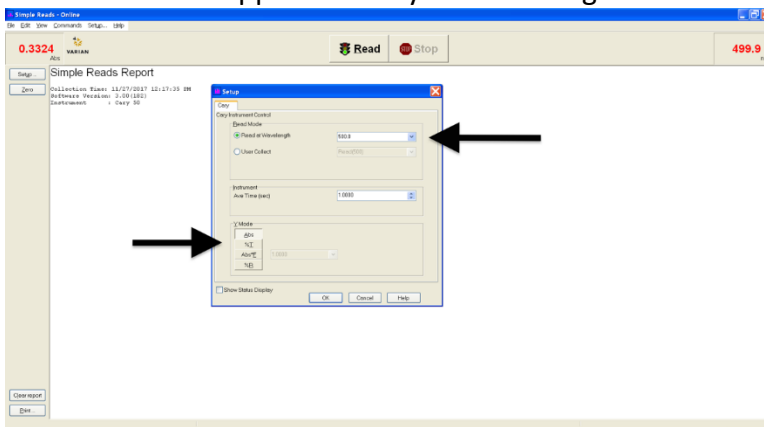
Simple Reads - Online
File Edit View Commands Setup... Help
0.3324
Abs
VARIAN
Read
Stop
499.9
Setup...
Zero
Simple Reads Report
Collection Time: 11/27/2017 12:17:35 PM
Software Version: 3.00(182)
Instrument : Cary 50
Setup
Cary
Cary Instrument Control
Read Mode
Read at Wavelength
500.0
User Collect
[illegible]
Instrument
Ave Time (sec)
1.0000
Y Mode
Abs
%T
Abs*F
1.0000
%R
Show Status Display
OK
Cancel
Help
Clear report
Print...